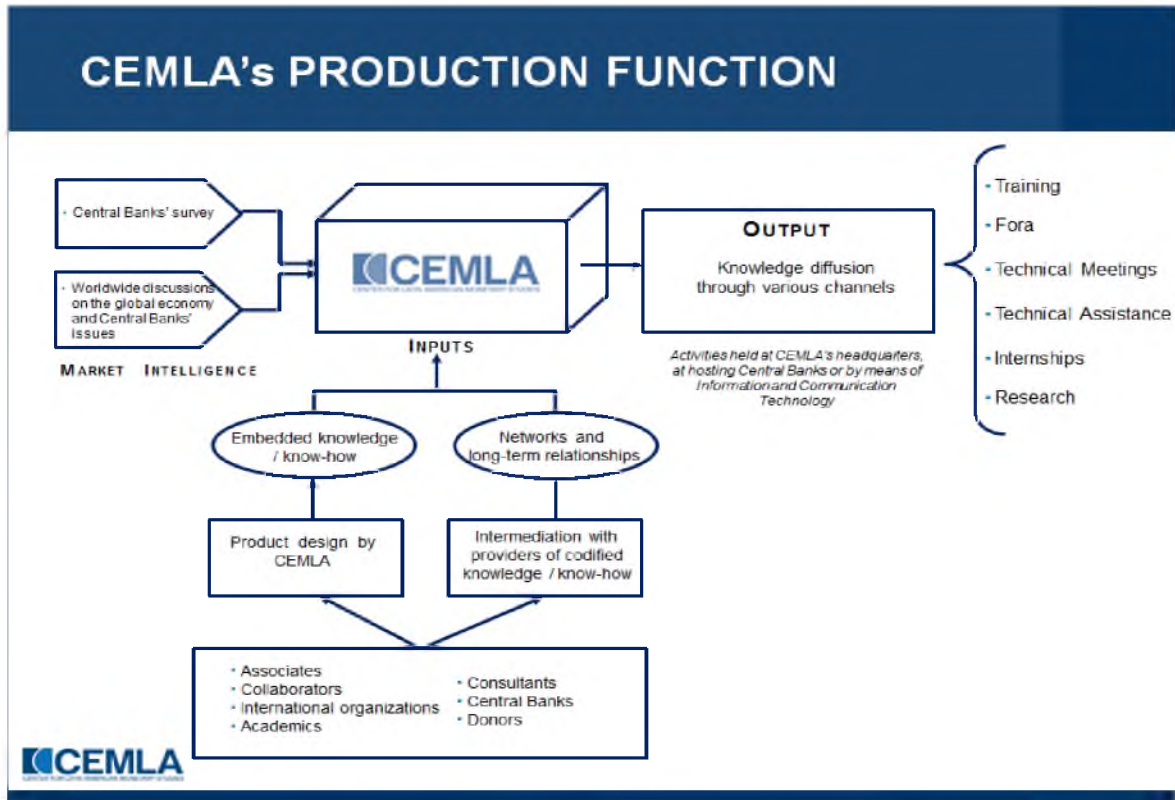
CEMLA's PRODUCTION FUNCTION

- Central Banks' survey

- Worldwide discussions on the global economy and Central Banks' issues

MARKET INTELLIGENCE

CEMLA
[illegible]

INPUTS

OUTPUT
Knowledge diffusion through various channels

Activities held at CEMLA's headquarters, at hosting Central Banks or by means of Information and Communication Technology

- Training
- Fora
- Technical Meetings
- Technical Assistance
- Internships
- Research

Embedded knowledge / know-how

Networks and long-term relationships

Product design by CEMLA

Intermediation with providers of codified knowledge / know-how

- Associates
- Collaborators
- International organizations
- Academics
- Consultants
- Central Banks
- Donors

CEMLA
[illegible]